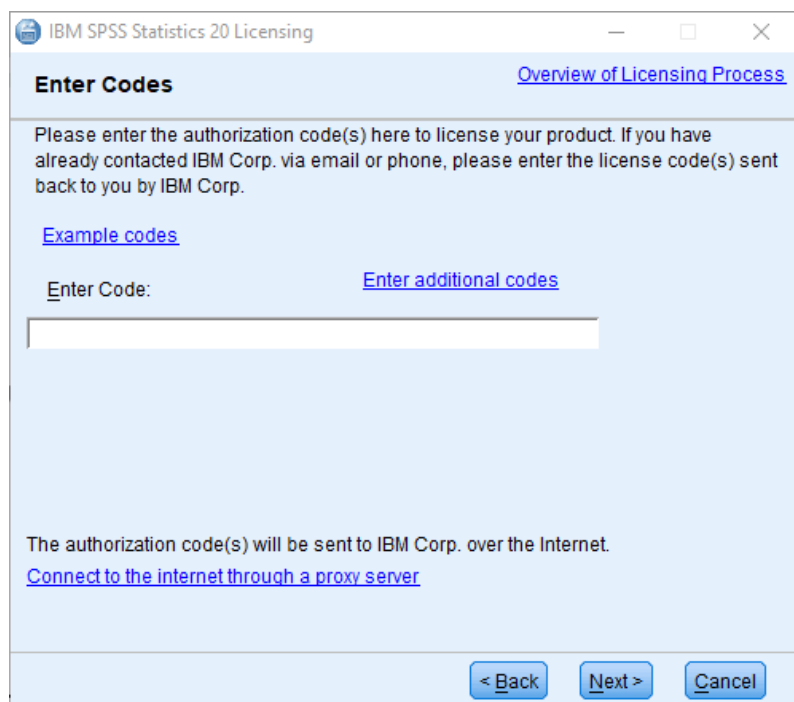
IBM SPSS Statistics 20 Licensing

Enter Codes

Overview of Licensing Process

Please enter the authorization code(s) here to license your product. If you have already contacted IBM Corp. via email or phone, please enter the license code(s) sent back to you by IBM Corp.

Example codes

Enter Code:

Enter additional codes

The authorization code(s) will be sent to IBM Corp. over the Internet.

Connect to the internet through a proxy server

< Back

Next >

Cancel